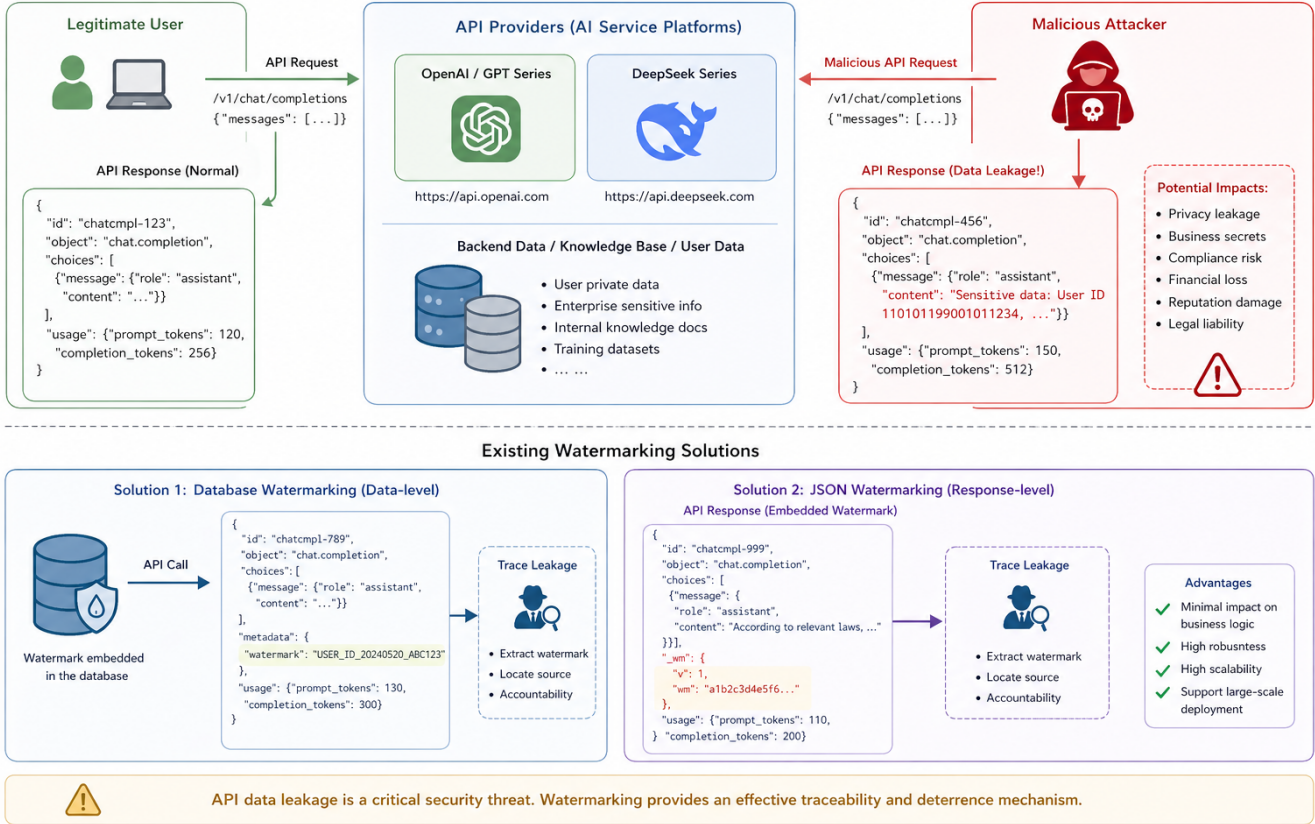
Legitimate User

API Request

/v1/chat/completions
{"messages": [...]}

API Response (Normal)

{
"id": "chatcmpl-123",
"object": "chat.completion",
"choices": [
{"message": {"role": "assistant",
"content": "..."}}
],
"usage": {"prompt_tokens": 120,
"completion_tokens": 256}
}

API Providers (AI Service Platforms)

OpenAI / GPT Series

https://api.openai.com

DeepSeek Series

https://api.deepseek.com

Backend Data / Knowledge Base / User Data

• User private data
• Enterprise sensitive info
• Internal knowledge docs
• Training datasets
• ... ...

Malicious Attacker

Malicious API Request

/v1/chat/completions
{"messages": [...]}

API Response (Data Leakage!)

{
"id": "chatcmpl-456",
"object": "chat.completion",
"choices": [
{"message": {"role": "assistant",
"content": "Sensitive data: User ID 110101199001011234, ..."}}
],
"usage": {"prompt_tokens": 150,
"completion_tokens": 512}
}

Potential Impacts:
• Privacy leakage
• Business secrets
• Compliance risk
• Financial loss
• Reputation damage
• Legal liability

Existing Watermarking Solutions

Solution 1: Database Watermarking (Data-level)

Watermark embedded in the database

API Call

{
"id": "chatcmpl-789",
"object": "chat.completion",
"choices": [
{"message": {"role": "assistant",
"content": "..."}}
],
"metadata": {
"watermark": "USER_ID_20240520_ABC123"
},
"usage": {"prompt_tokens": 130,
"completion_tokens": 300}
}

Trace Leakage
• Extract watermark
• Locate source
• Accountability

Solution 2: JSON Watermarking (Response-level)

API Response (Embedded Watermark)

{
"id": "chatcmpl-999",
"object": "chat.completion",
"choices": [
{"message": {
"role": "assistant",
"content": "According to relevant laws, ..."
}}],
"_wm": {
"v": 1,
"wm": "a1b2c3d4e5f6..."
},
"usage": {"prompt_tokens": 110,
} "completion_tokens": 200}

Trace Leakage
• Extract watermark
• Locate source
• Accountability

Advantages
Minimal impact on business logic
High robustness
High scalability
Support large-scale deployment

API data leakage is a critical security threat. Watermarking provides an effective traceability and deterrence mechanism.